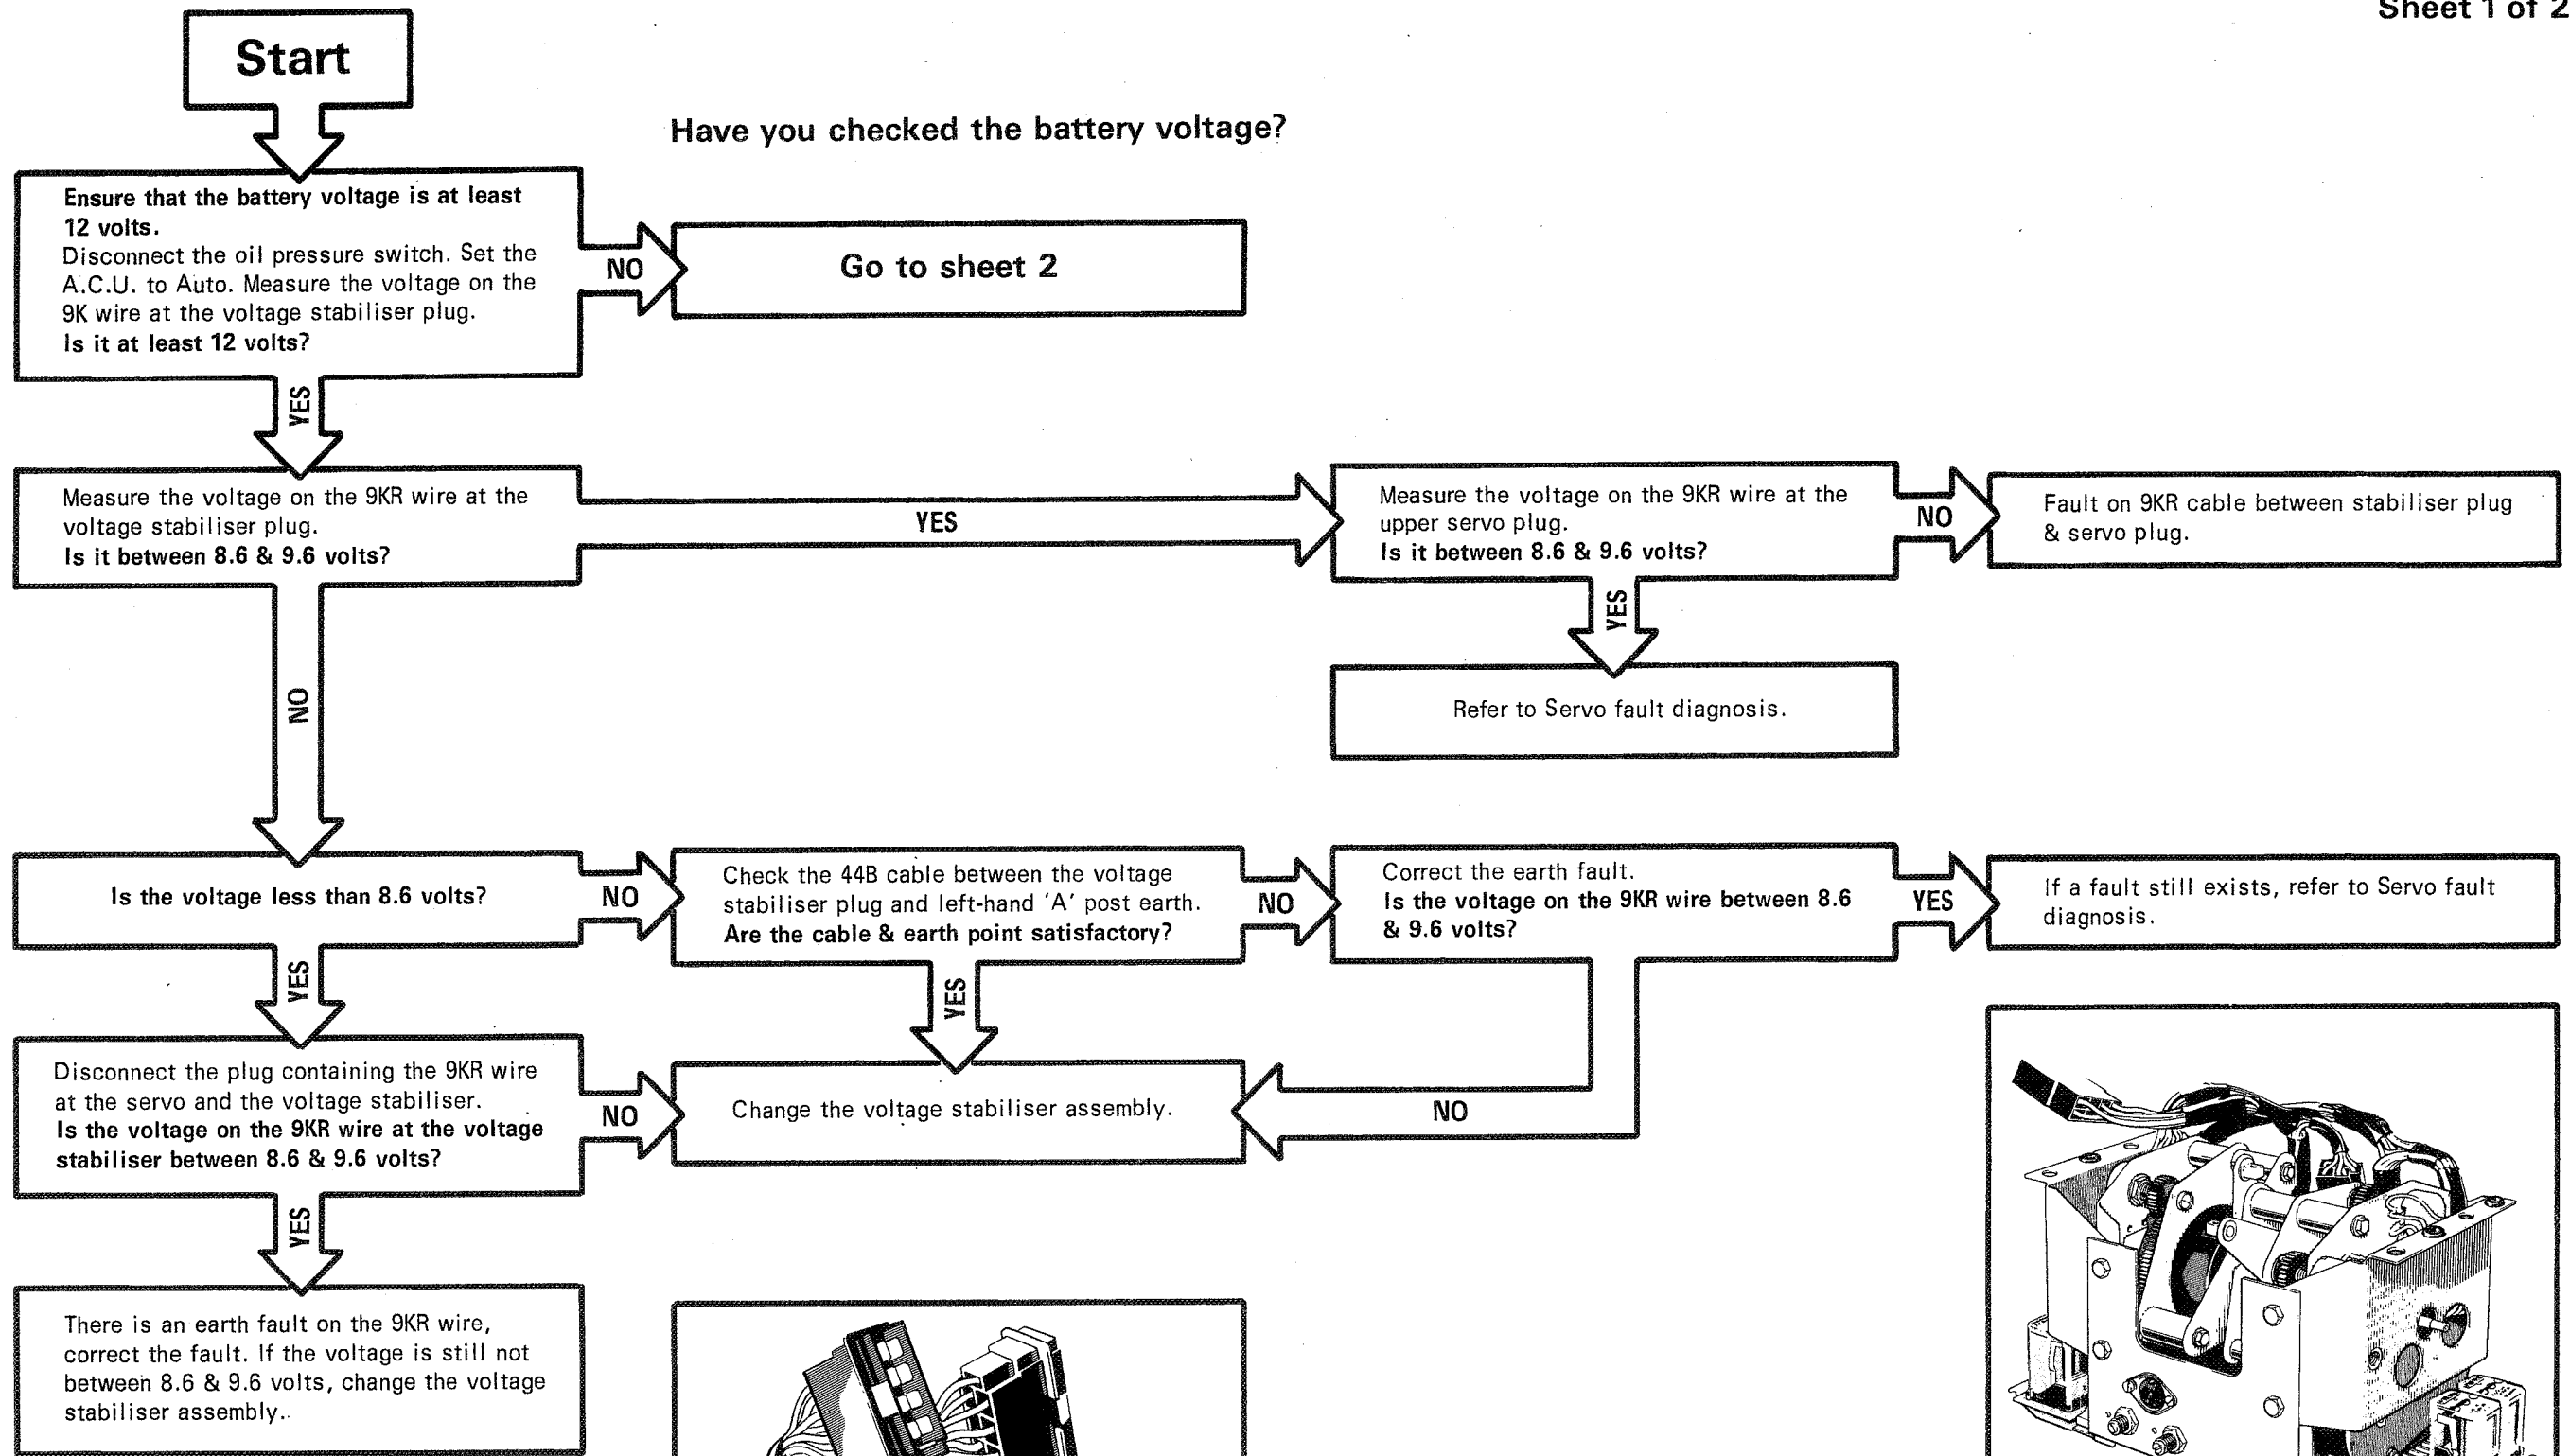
Sheet 1 of 2

Start

Have you checked the battery voltage?

Ensure that the battery voltage is at least 12 volts.
Disconnect the oil pressure switch. Set the A.C.U. to Auto. Measure the voltage on the 9K wire at the voltage stabiliser plug.
Is it at least 12 volts?

NO

Go to sheet 2

YES

Measure the voltage on the 9KR wire at the voltage stabiliser plug.
Is it between 8.6 & 9.6 volts?

YES

Measure the voltage on the 9KR wire at the upper servo plug.
Is it between 8.6 & 9.6 volts?

NO

Fault on 9KR cable between stabiliser plug & servo plug.

YES

Refer to Servo fault diagnosis.

NO

Is the voltage less than 8.6 volts?

NO

Check the 44B cable between the voltage stabiliser plug and left-hand 'A' post earth.
Are the cable & earth point satisfactory?

NO

Correct the earth fault.
Is the voltage on the 9KR wire between 8.6 & 9.6 volts?

YES

If a fault still exists, refer to Servo fault diagnosis.

YES

YES

Disconnect the plug containing the 9KR wire at the servo and the voltage stabiliser.
Is the voltage on the 9KR wire at the voltage stabiliser between 8.6 & 9.6 volts?

NO

Change the voltage stabiliser assembly.

NO

YES

There is an earth fault on the 9KR wire, correct the fault. If the voltage is still not between 8.6 & 9.6 volts, change the voltage stabiliser assembly.